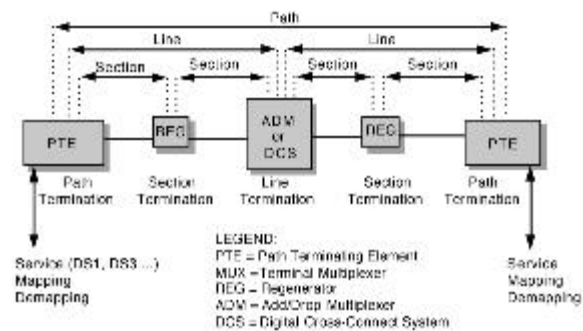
Path

Line

Line

Section

Section

Section

Section

PTE

REG

ADM or DCS

REG

PTE

Path Termination

Section Termination

Line Termination

Section Termination

Path Termination

Service (DS1, DS3 ...) Mapping Demapping

LEGEND:
PTE = Path Terminating Element
MUX = Terminal Multiplexer
REG = Regenerator
ADM = Add/Drop Multiplexer
DCS = Digital Cross-Connect System

Service Mapping Demapping